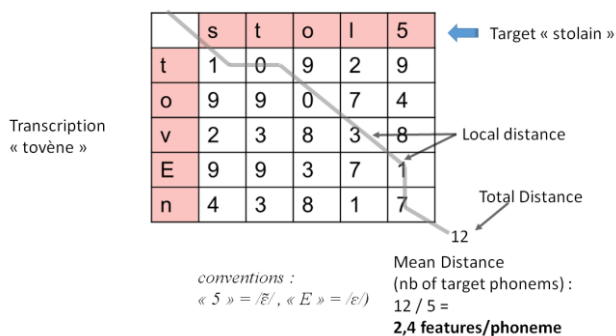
|   | s | t | o | l | 5 |
|---|---|---|---|---|---|
| t | 1 | 0 | 9 | 2 | 9 |
| o | 9 | 9 | 0 | 7 | 4 |
| v | 2 | 3 | 8 | 3 | 8 |
| E | 9 | 9 | 3 | 7 | 1 |
| n | 4 | 3 | 8 | 1 | 7 |

Target « stolain »

Transcription « tovène »

Local distance

Total Distance

12

conventions :
« 5 » = /ɛ̃/, « E » = /ɛ/)

Mean Distance (nb of target phonems) :
12 / 5 =
**2,4 features/phoneme**